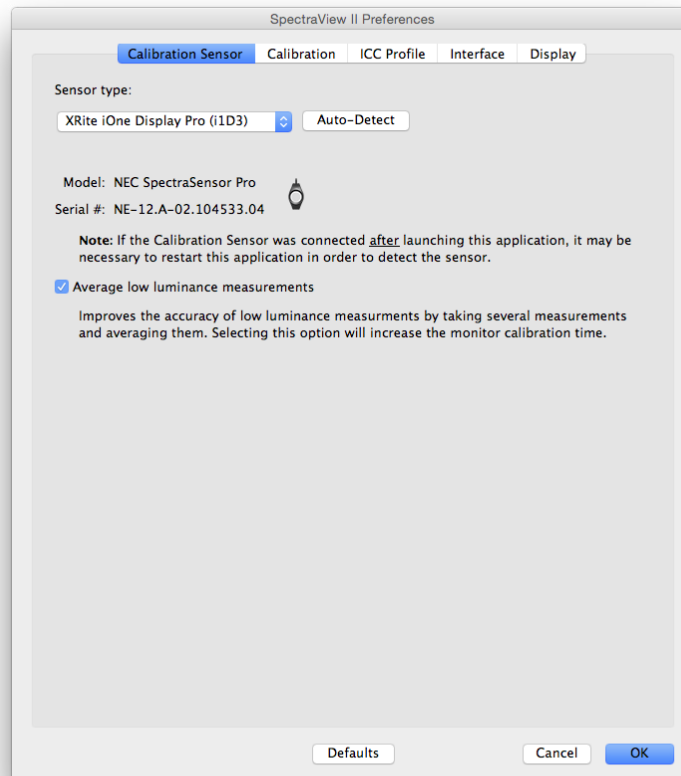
SpectraView II Preferences

Calibration Sensor | Calibration | ICC Profile | Interface | Display

Sensor type:

XRite iOne Display Pro (i1D3)

Auto-Detect

Model: NEC SpectraSensor Pro

Serial #: NE-12.A-02.104533.04

Note: If the Calibration Sensor was connected after launching this application, it may be necessary to restart this application in order to detect the sensor.

Average low luminance measurements

Improves the accuracy of low luminance measurments by taking several measurements and averaging them. Selecting this option will increase the monitor calibration time.

Defaults

Cancel

OK